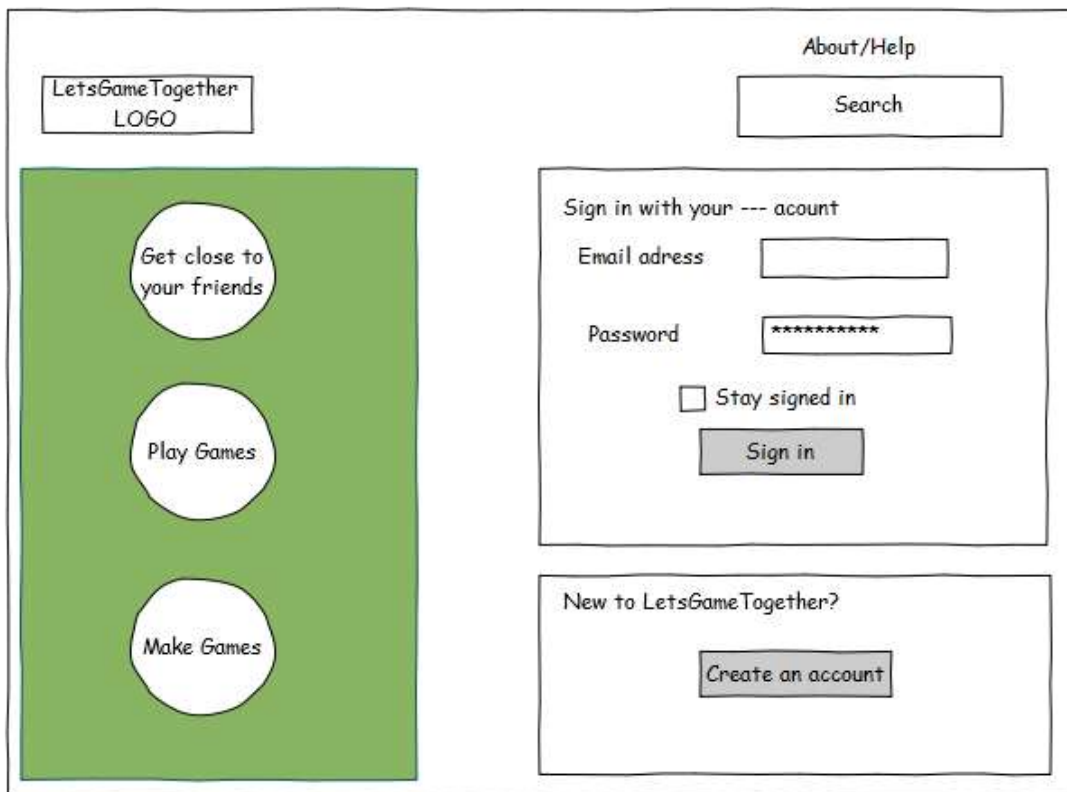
About/Help

LetsGameTogether LOGO

Search

Get close to your friends

Play Games

Make Games

Sign in with your --- acount

Email adress

Password

***********

Stay signed in

Sign in

New to LetsGameTogether?

Create an account